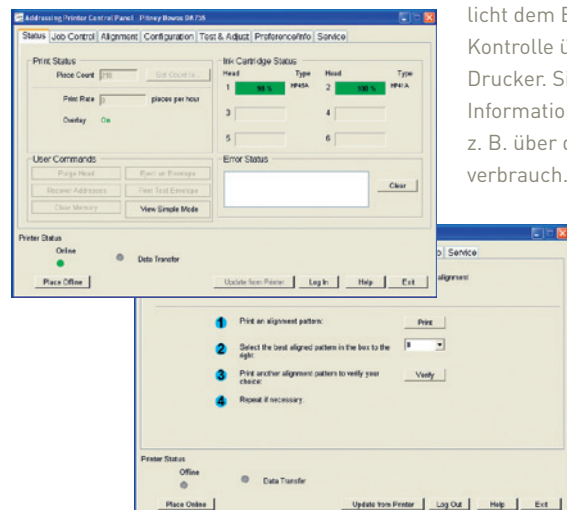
Addressing Printer Control Panel - Pitney Bowes DA 735

Status | Job Control | Alignment | Configuration | Test & Adjust | Preference/Info | Service

Print Status
Piece Count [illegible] Set Count to
Print Rate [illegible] places per hour
Overlay On

Ink Cartridge Status
Head Type Head Type
1 98 % HP45A 2 100 % HP45A
3 4
5 6

User Commands
Purge Head
Eject an Envelope
Recover Addresses
Print Test Envelope
Clear Memory
View Simple Mode

Error Status
Clear

Printer Status
Online
Data Transfer
Place Offline
Update from Printer | Log In | Help | Exit

licht dem E
Kontrolle ü
Drucker. Si
Informatio
z. B. über d
verbrauch.

b Service
alignment

1 Print an alignment pattern: Print
2 Select the best aligned pattern in the box to the right: 8
3 Print another alignment pattern to verify your choice: Verify
4 Repeat if necessary

Printer Status
Offline
Data Transfer
Place Online
Update from Printer | Log Out | Help | Exit